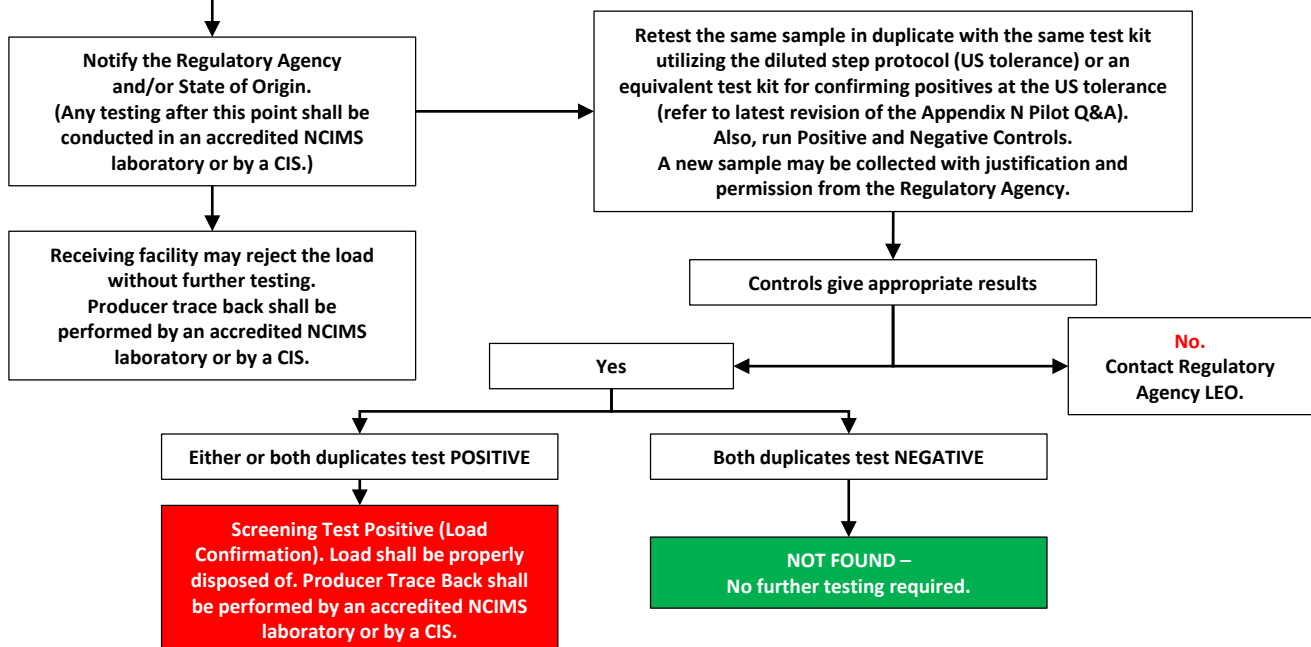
Notify the Regulatory Agency and/or State of Origin.
(Any testing after this point shall be conducted in an accredited NCIMS laboratory or by a CIS.)

Retest the same sample in duplicate with the same test kit utilizing the diluted step protocol (US tolerance) or an equivalent test kit for confirming positives at the US tolerance (refer to latest revision of the Appendix N Pilot Q&A).
Also, run Positive and Negative Controls.
A new sample may be collected with justification and permission from the Regulatory Agency.

Receiving facility may reject the load without further testing.
Producer trace back shall be performed by an accredited NCIMS laboratory or by a CIS.

Controls give appropriate results

Yes

No.
Contact Regulatory Agency LEO.

Either or both duplicates test POSITIVE

Both duplicates test NEGATIVE

Screening Test Positive (Load Confirmation). Load shall be properly disposed of. Producer Trace Back shall be performed by an accredited NCIMS laboratory or by a CIS.

NOT FOUND –
No further testing required.